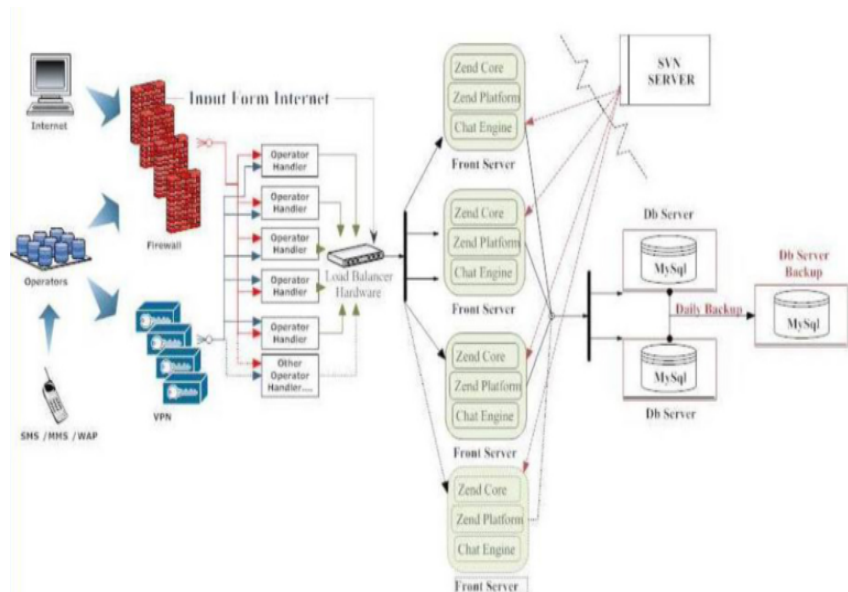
Internet

Operators

SMS /MMS / WAP

Firewall

VPN

Inout Form Internet

Operator Handler

Operator Handler

Operator Handler

Operator Handler

Operator Handler

Other Operator Handler....

Load Balancer Hardware

Zend Core
Zend Platform
Chat Engine
Front Server

Zend Core
Zend Platform
Chat Engine
Front Server

Zend Core
Zend Platform
Chat Engine
Front Server

Zend Core
Zend Platform
Chat Engine
Front Server

SVN SERVER

Db Server
MySql

Daily Backup

MySql
Db Server

Db Server Backup
MySql